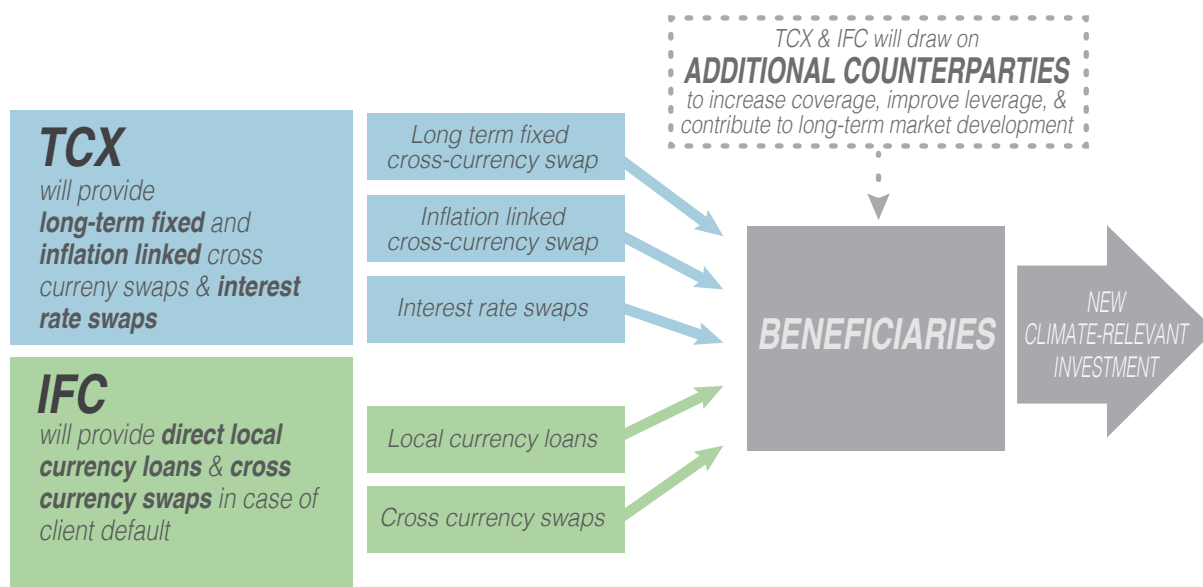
TCX & IFC will draw on
ADDITIONAL COUNTERPARTIES
to increase coverage, improve leverage, & contribute to long-term market development

TCX
will provide long-term fixed and inflation linked cross curreny swaps & interest rate swaps

Long term fixed cross-currency swap

Inflation linked cross-currency swap

Interest rate swaps

IFC
will provide direct local currency loans & cross currency swaps in case of client default

Local currency loans

Cross currency swaps

BENEFICIARIES

NEW CLIMATE-RELEVANT INVESTMENT